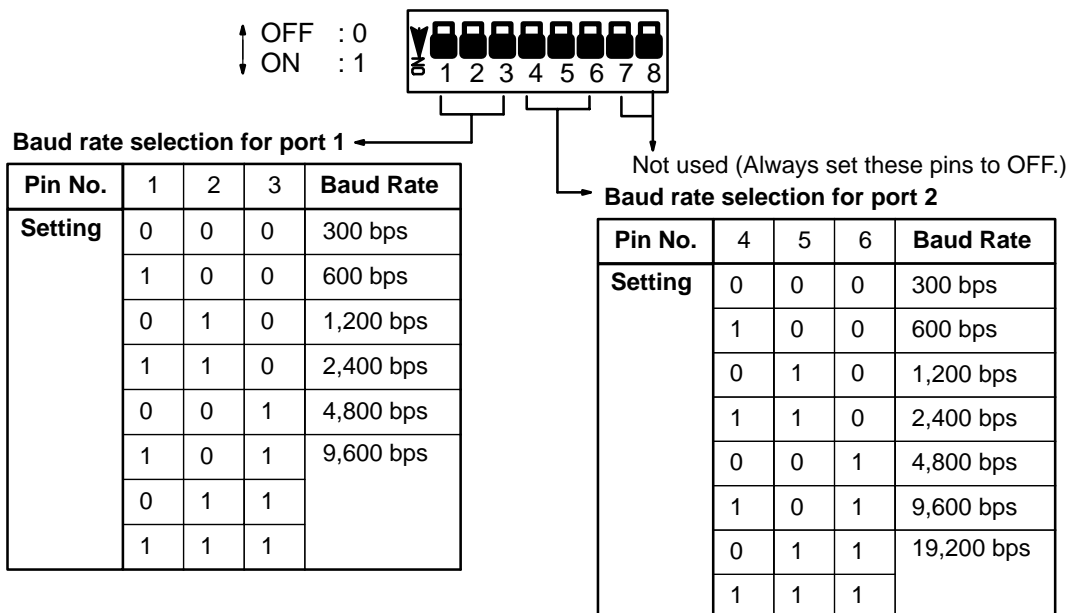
OFF : 0
ON : 1

ON 1 2 3 4 5 6 7 8

Baud rate selection for port 1

| Pin No. | 1 | 2 | 3 | Baud Rate |
|---|---|---|---|---|
| Setting | 0 | 0 | 0 | 300 bps |
| | 1 | 0 | 0 | 600 bps |
| | 0 | 1 | 0 | 1,200 bps |
| | 1 | 1 | 0 | 2,400 bps |
| | 0 | 0 | 1 | 4,800 bps |
| | 1 | 0 | 1 | 9,600 bps |
| | 0 | 1 | 1 | |
| | 1 | 1 | 1 | |

Not used (Always set these pins to OFF.)

Baud rate selection for port 2

| Pin No. | 4 | 5 | 6 | Baud Rate |
|---|---|---|---|---|
| Setting | 0 | 0 | 0 | 300 bps |
| | 1 | 0 | 0 | 600 bps |
| | 0 | 1 | 0 | 1,200 bps |
| | 1 | 1 | 0 | 2,400 bps |
| | 0 | 0 | 1 | 4,800 bps |
| | 1 | 0 | 1 | 9,600 bps |
| | 0 | 1 | 1 | 19,200 bps |
| | 1 | 1 | 1 | |